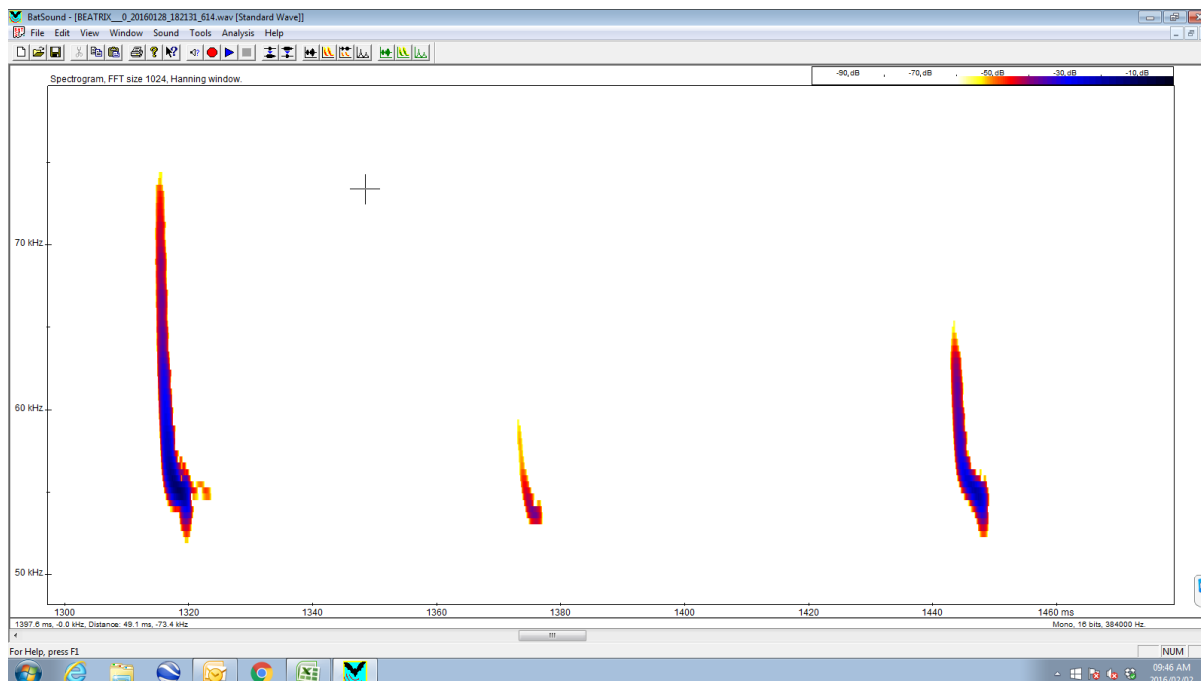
BatSound - [BEATRIX__0_20160128_182131_614.wav [Standard Wave]]

File Edit View Window Sound Tools Analysis Help

Spectrogram, FFT size 1024, Hanning window.

-90, dB -70, dB -50, dB -30, dB -10, dB

70 kHz

60 kHz

50 kHz

1300 1320 1340 1360 1380 1400 1420 1440 1460 ms

1397.6 ms, -0.0 kHz, Distance: 49.1 ms, -73.4 kHz

Mono, 16 bits, 384000 Hz.

For Help, press F1

NUM

09:46 AM
2016/02/02